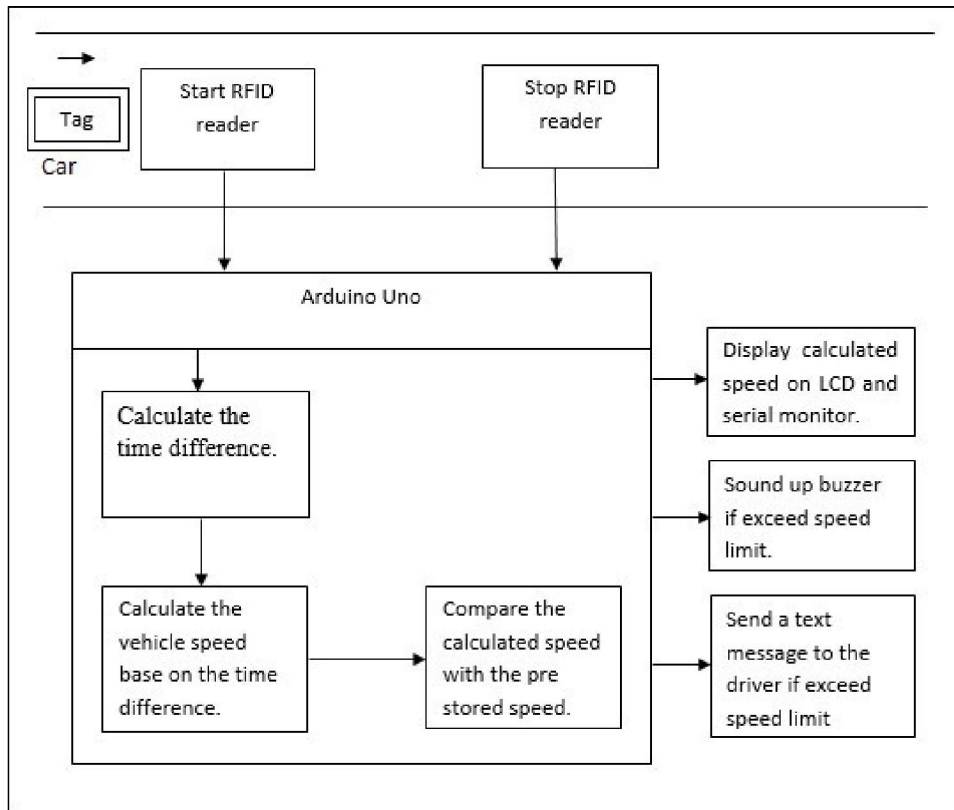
Tag

Car

Start RFID reader

Stop RFID reader

Arduino Uno

Calculate the time difference.

Calculate the vehicle speed base on the time difference.

Compare the calculated speed with the pre stored speed.

Display calculated speed on LCD and serial monitor.

Sound up buzzer if exceed speed limit.

Send a text message to the driver if exceed speed limit